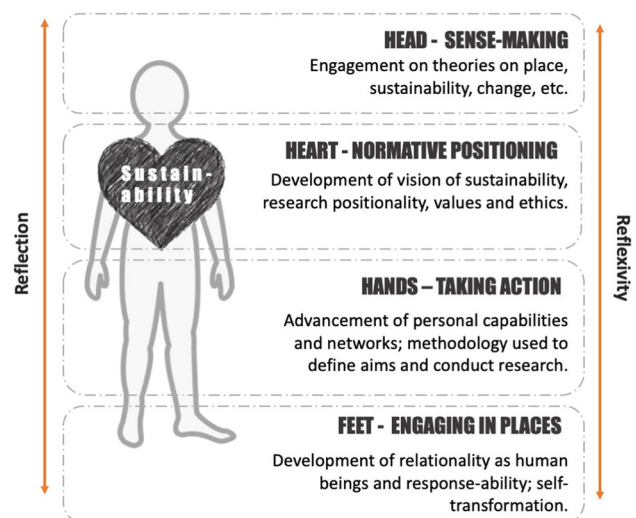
Reflection

HEAD - SENSE-MAKING
Engagement on theories on place, sustainability, change, etc.

Sustain-ability

HEART - NORMATIVE POSITIONING
Development of vision of sustainability, research positionality, values and ethics.

HANDS – TAKING ACTION
Advancement of personal capabilities and networks; methodology used to define aims and conduct research.

FEET - ENGAGING IN PLACES
Development of relationality as human beings and response-ability; self-transformation.

Reflexivity